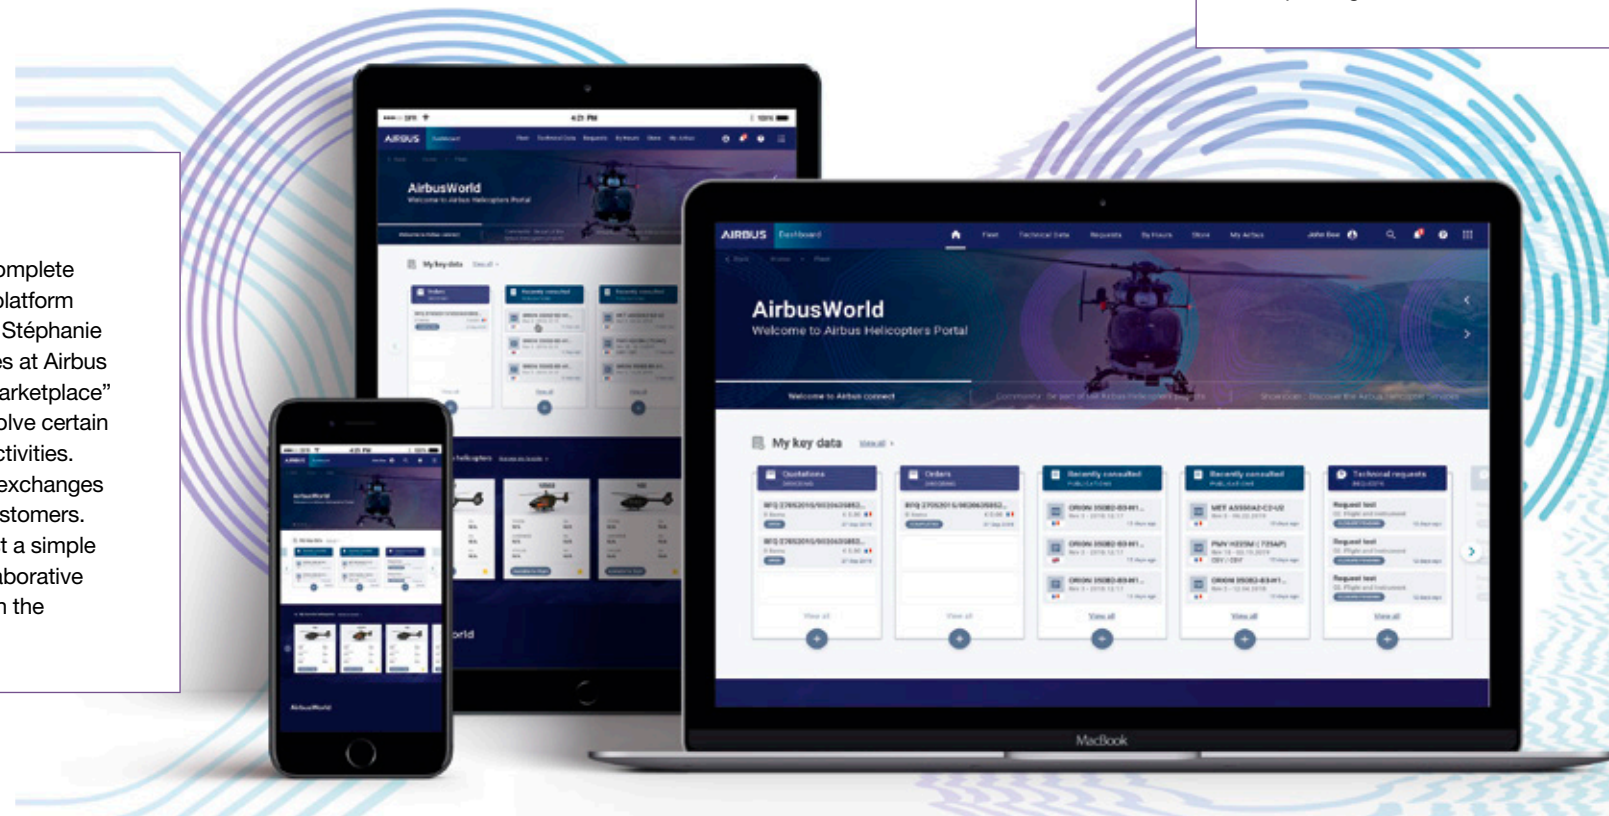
omplete
platform
Stéphanie
es at Airbus
arketplace”
olve certain
ctivities.
exchanges
stomers.
t a simple
aborative
n the

AIRBUS Dashboard Fleet Technical Data Requests By Hours Store My Airbus John Doe

AirbusWorld
Welcome to Airbus Helicopters Portal

Welcome to Airbus connect

My key data View all

Quotations
Orders
Recently consulted
Recently consulted
Technical requests

View all

MacBook

AirbusWorld
Welcome to Airbus Helicopters Portal

My key data

AirbusWorld